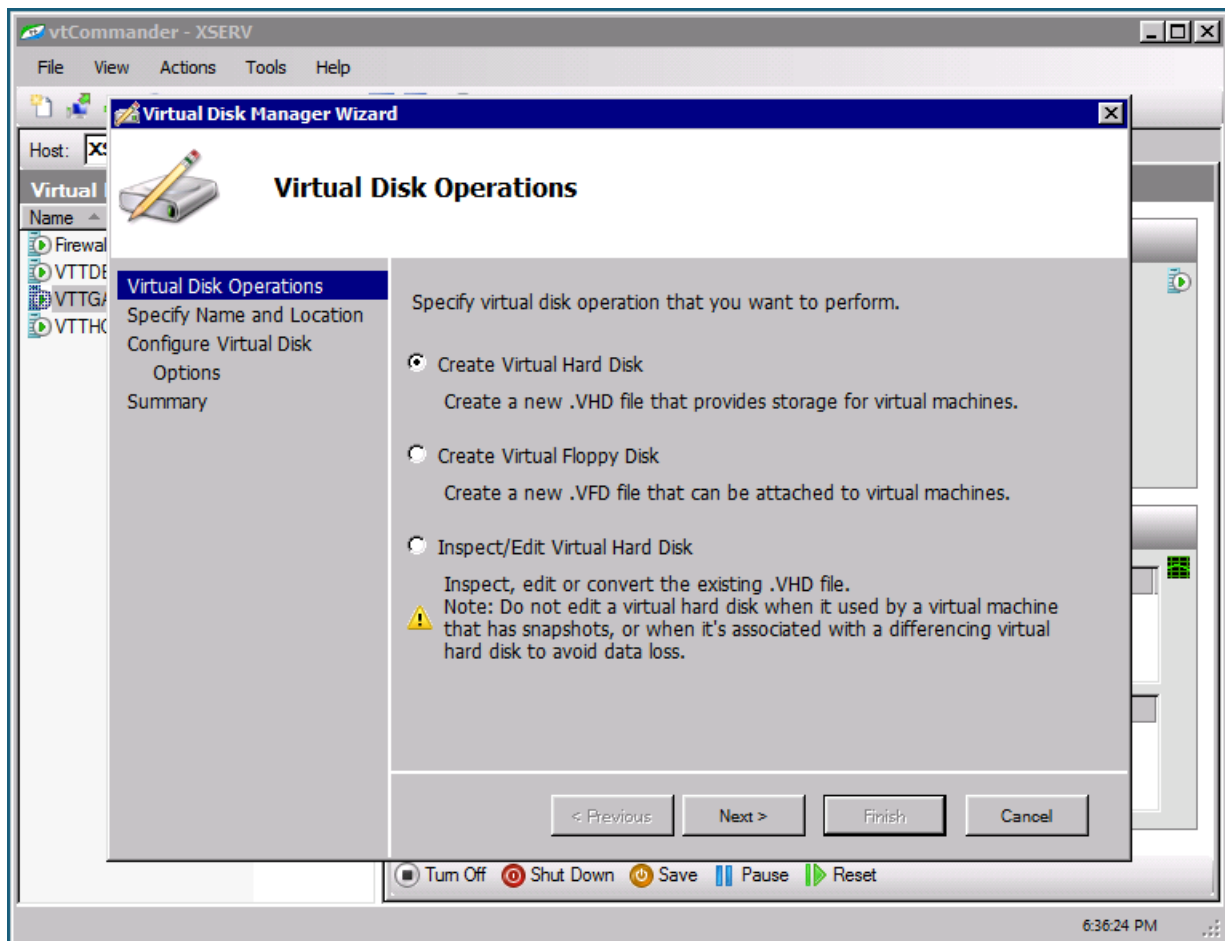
vtCommander - XSERV

File View Actions Tools Help

Host: XS

Virtual

Name

Firewal

VTTDE

VTTGA

VTTHC

Virtual Disk Manager Wizard

Virtual Disk Operations

Virtual Disk Operations
Specify Name and Location
Configure Virtual Disk Options
Summary

Specify virtual disk operation that you want to perform.

Create Virtual Hard Disk

Create a new .VHD file that provides storage for virtual machines.

Create Virtual Floppy Disk

Create a new .VFD file that can be attached to virtual machines.

Inspect/Edit Virtual Hard Disk

Inspect, edit or convert the existing .VHD file.
Note: Do not edit a virtual hard disk when it used by a virtual machine that has snapshots, or when it's associated with a differencing virtual hard disk to avoid data loss.

< Previous Next > Finish Cancel

Turn Off Shut Down Save Pause Reset

6:36:24 PM